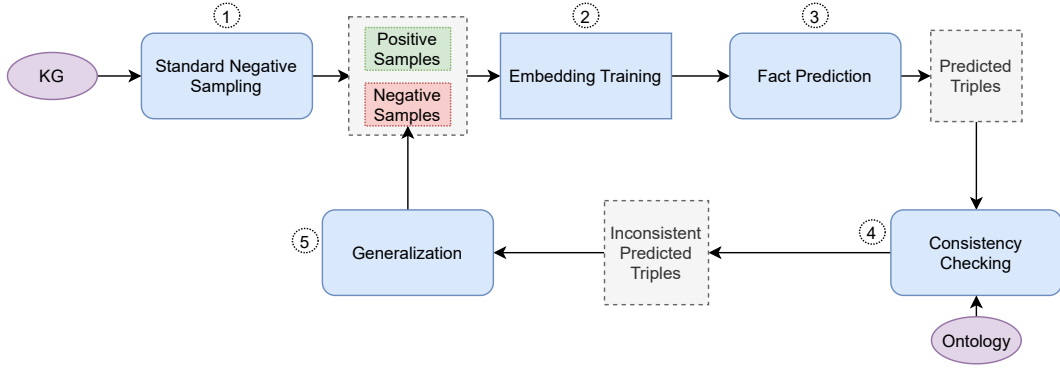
KG

1
Standard Negative Sampling

Positive Samples

Negative Samples

2
Embedding Training

3
Fact Prediction

Predicted Triples

4
Consistency Checking

Ontology

Inconsistent Predicted Triples

5
Generalization